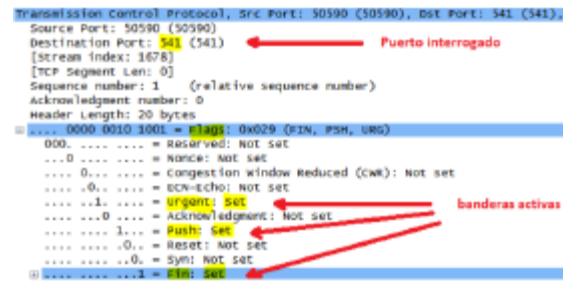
Transmission Control Protocol, Src Port: 50590 (50590), Dst Port: 541 (541),
Source Port: 50590 (50590)
Destination Port: 541 (541)
[Stream index: 1678]
[TCP Segment Len: 0]
Sequence number: 1 (relative sequence number)
Acknowledgment number: 0
Header Length: 20 bytes
.... 0000 0010 1001 = Flags: 0x029 (FIN, PSH, URG)
000. .... .... = Reserved: Not set
...0 .... .... = Nonce: Not set
.... 0... .... = Congestion Window Reduced (CWR): Not set
.... .0.. .... = ECN-Echo: Not set
.... ..1. .... = Urgent: Set
.... ...0 .... = Acknowledgment: Not set
.... .... 1... = Push: Set
.... .... .0.. = Reset: Not set
.... .... ..0. = Syn: Not set
.... .... ...1 = Fin: Set

Puerto interrogado

banderas activas